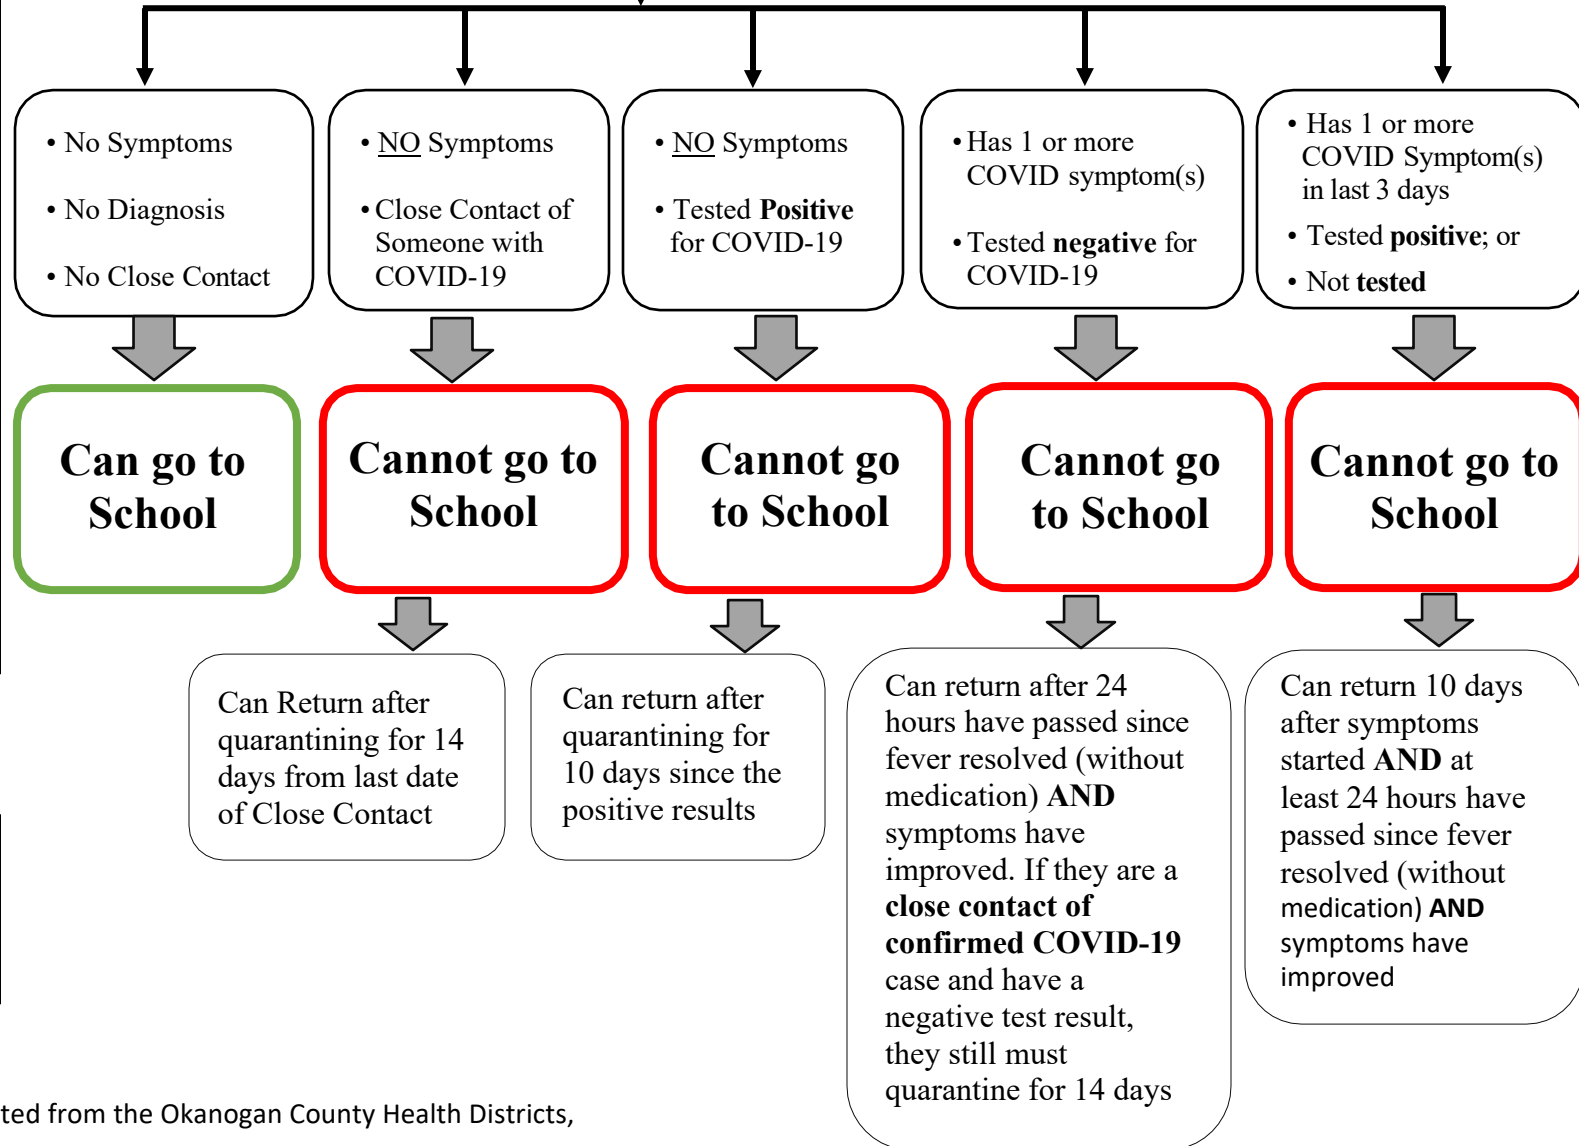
• No Symptoms

• No Diagnosis

• No Close Contact

Can go to School

• NO Symptoms

• Close Contact of Someone with COVID-19

Cannot go to School

Can Return after quarantining for 14 days from last date of Close Contact

• NO Symptoms

• Tested **Positive** for COVID-19

Cannot go to School

Can return after quarantining for 10 days since the positive results

• Has 1 or more COVID symptom(s)

• Tested **negative** for COVID-19

Cannot go to School

Can return after 24 hours have passed since fever resolved (without medication) **AND** symptoms have improved. If they are a **close contact of confirmed COVID-19** case and have a negative test result, they still must quarantine for 14 days

• Has 1 or more COVID Symptom(s) in last 3 days

• Tested **positive**; or

• Not **tested**

Cannot go to School

Can return 10 days after symptoms started **AND** at least 24 hours have passed since fever resolved (without medication) **AND** symptoms have improved

ted from the Okanogan County Health Districts,